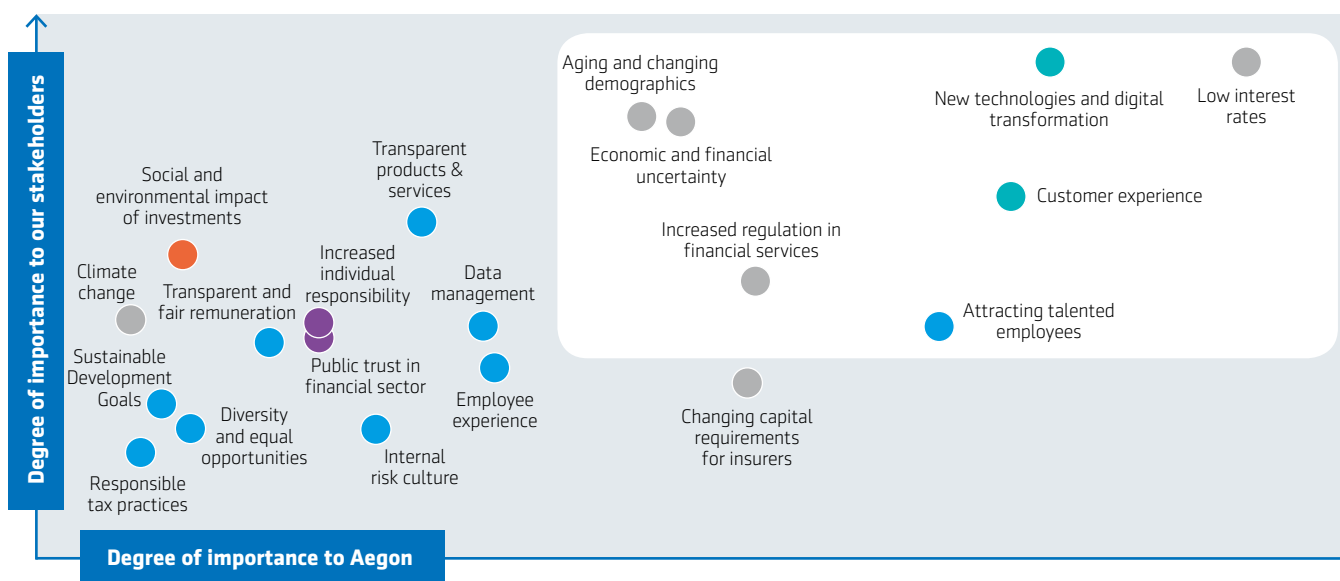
Degree of importance to our stakeholders

Aging and changing demographics

Economic and financial uncertainty

New technologies and digital transformation

Low interest rates

Customer experience

Increased regulation in financial services

Attracting talented employees

Transparent products & services

Social and environmental impact of investments

Increased individual responsibility

Data management

Climate change

Transparent and fair remuneration

Public trust in financial sector

Sustainable Development Goals

Employee experience

Diversity and equal opportunities

Changing capital requirements for insurers

Internal risk culture

Responsible tax practices

Degree of importance to Aegon